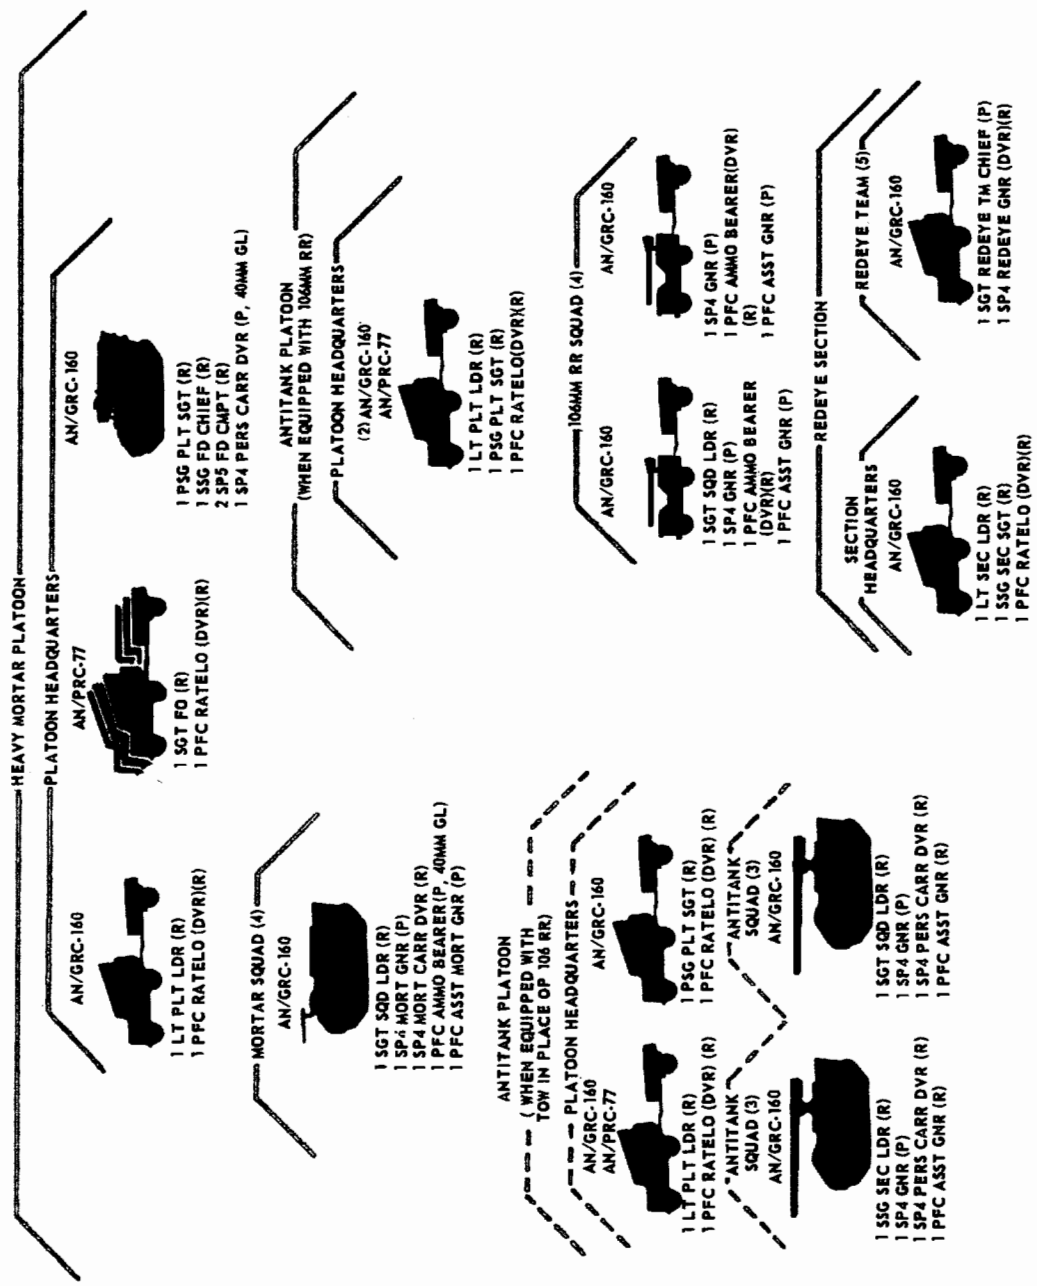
HEAVY MORTAR PLATOON

PLATOON HEADQUARTERS

AN/GRC-160

1 LT PLT LDR (R)
1 PFC RATELO (DVR)(R)

AN/PRC-77

1 SGT FO (R)
1 PFC RATELO (DVR)(R)

AN/GRC-160

1 PSG PLT SGT (R)
1 SSG FD CHIEF (R)
2 SP5 FD CMPT (R)
1 SP4 PERS CARR DVR (P, 40MM GL)

MORTAR SQUAD (4)

AN/GRC-160

1 SGT SQD LDR (R)
1 SP4 MORT GNR (P)
1 SP4 MORT CARR DVR (R)
1 PFC AMMO BEARER (P, 40MM GL)
1 PFC ASST MORT GNR (P)

ANTITANK PLATOON
(WHEN EQUIPPED WITH 106MM RR)

PLATOON HEADQUARTERS

(2) AN/GRC-160
AN/PRC-77

1 LT PLT LDR (R)
1 PSG PLT SGT (R)
1 PFC RATELO (DVR)(R)

106MM RR SQUAD (4)

AN/GRC-160

1 SGT SQD LDR (R)
1 SP4 GNR (P)
1 PFC AMMO BEARER (DVR)(R)
1 PFC ASST GNR (P)

AN/GRC-160

1 SP4 GNR (P)
1 PFC AMMO BEARER(DVR) (R)
1 PFC ASST GNR (P)

REDEYE SECTION

SECTION HEADQUARTERS

AN/GRC-160

1 LT SEC LDR (R)
1 SSG SEC SGT (R)
1 PFC RATELO (DVR)(R)

REDEYE TEAM (5)

AN/GRC-160

1 SGT REDEYE TM CHIEF (P)
1 SP4 REDEYE GNR (DVR)(R)

ANTITANK PLATOON
(WHEN EQUIPPED WITH TOW IN PLACE OF 106 RR)

PLATOON HEADQUARTERS

AN/GRC-160
AN/PRC-77

1 LT PLT LDR (R)
1 PFC RATELO (DVR) (R)

AN/GRC-160

1 PSG PLT SGT (R)
1 PFC RATELO (DVR) (R)

ANTITANK SQUAD (3)

AN/GRC-160

1 SSG SEC LDR (R)
1 SP4 GNR (P)
1 SP4 PERS CARR DVR (R)
1 PFC ASST GNR (R)

ANTITANK SQUAD (3)

AN/GRC-160

1 SGT SQD LDR (R)
1 SP4 GNR (P)
1 SP4 PERS CARR DVR (R)
1 PFC ASST GNR (R)